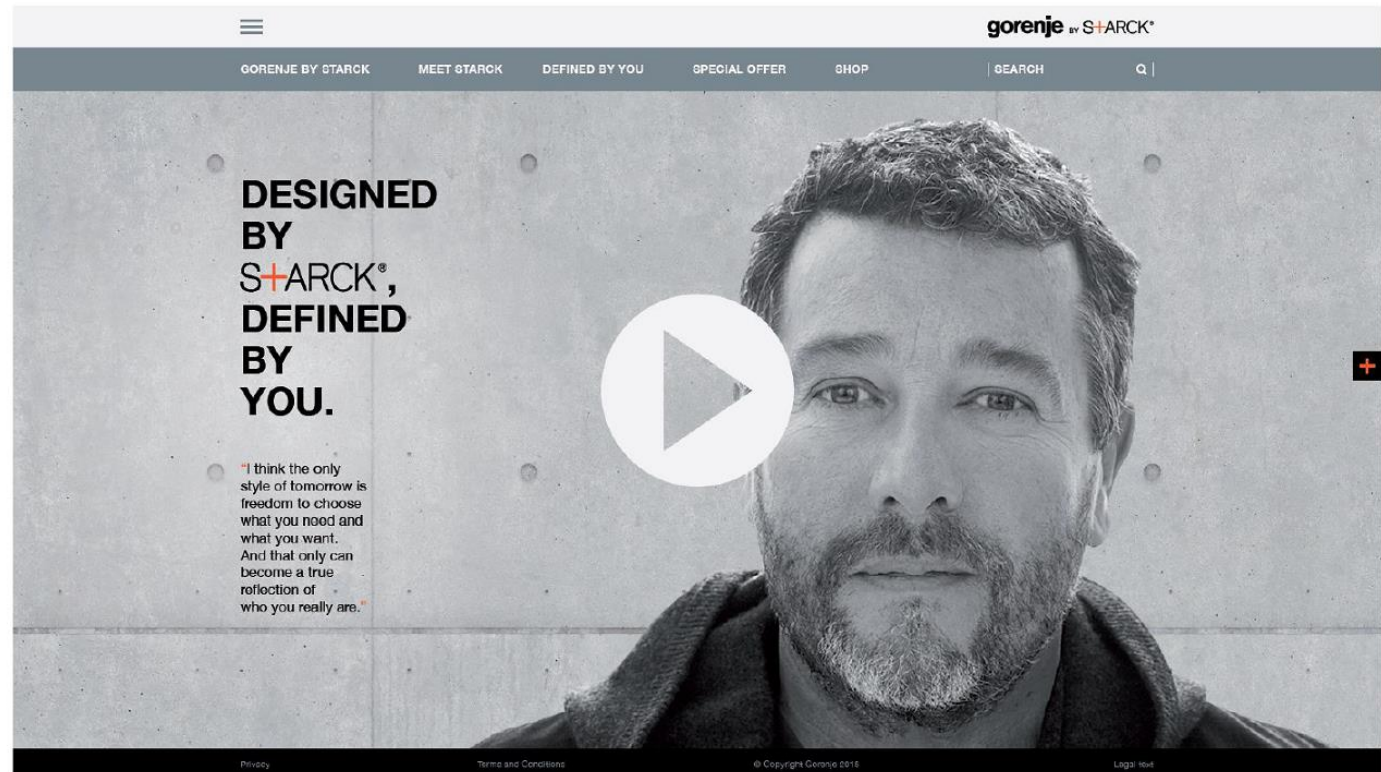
gorenje BY S+ARCK®

GORENJE BY STARCK MEET STARCK DEFINED BY YOU SPECIAL OFFER SHOP SEARCH

DESIGNED BY S+ARCK®, DEFINED BY YOU.

"I think the only style of tomorrow is freedom to choose what you need and what you want. And that only can become a true reflection of who you really are."

+

Privacy Terms and Conditions © Copyright Gorenje 2015 Legal text